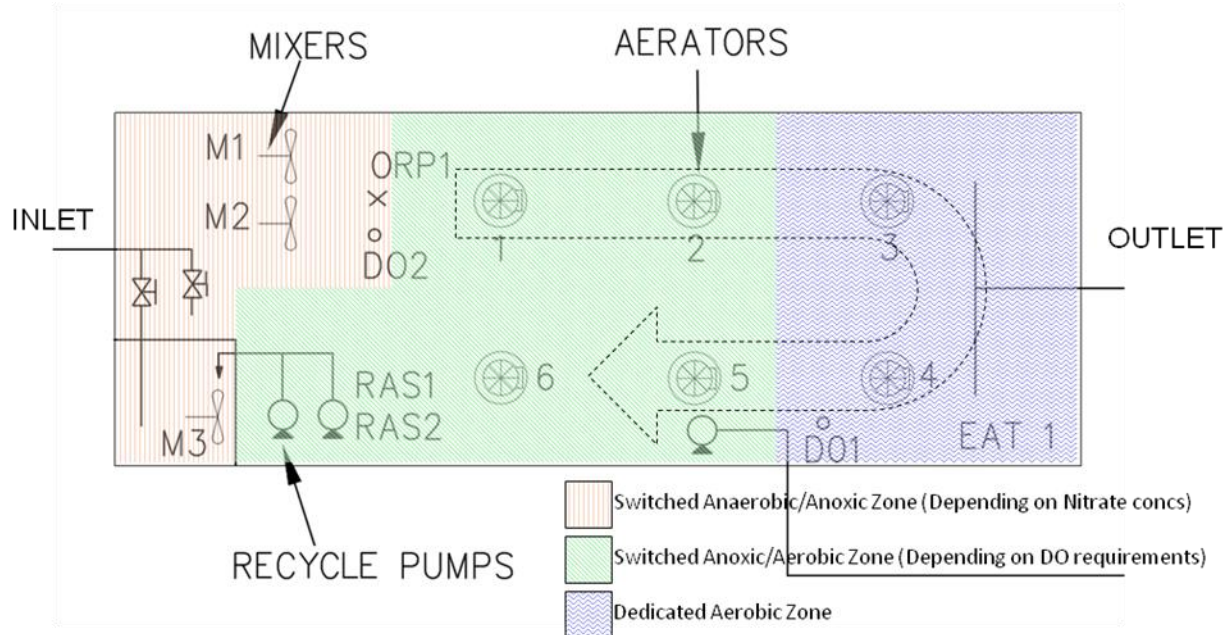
MIXERS

AERATORS

M1

M2

ORP1

DO2

INLET

1

2

3

OUTLET

6

5

4

RAS1

RAS2

M3

DO1

EAT 1

RECYCLE PUMPS

Switched Anaerobic/Anoxic Zone (Depending on Nitrate concs)

Switched Anoxic/Aerobic Zone (Depending on DO requirements)

Dedicated Aerobic Zone